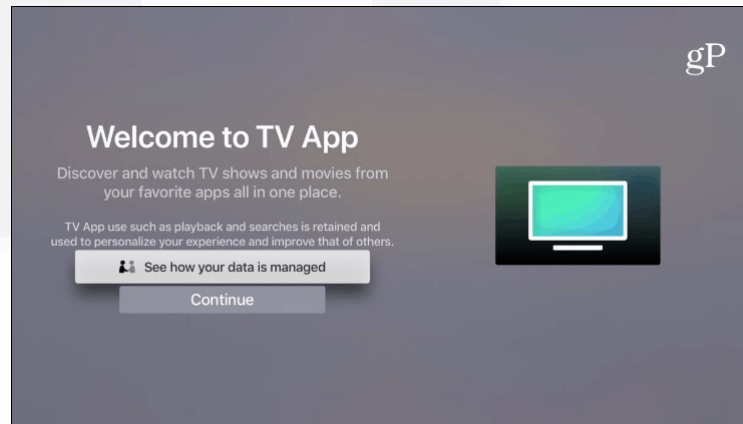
gP

Welcome to TV App

Discover and watch TV shows and movies from your favorite apps all in one place.

TV App use such as playback and searches is retained and used to personalize your experience and improve that of others.

See how your data is managed

Continue